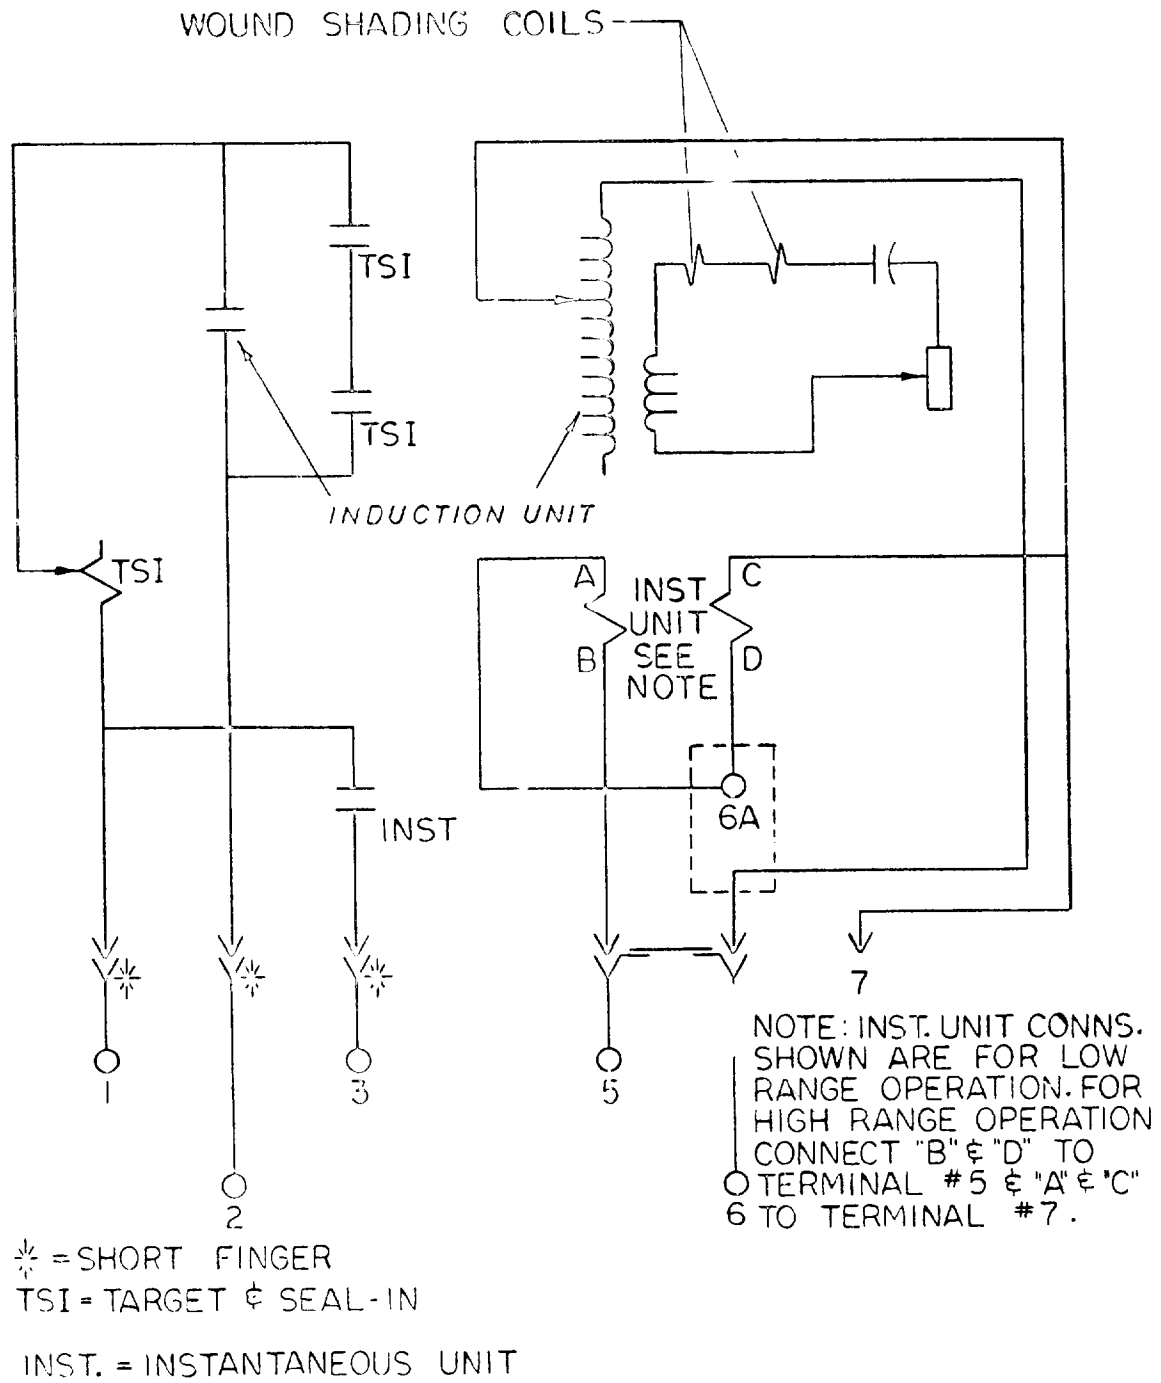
WOUND SHADING COILS

TSI

TSI

INDUCTION UNIT

TSI

A

C

INST UNIT SEE NOTE

B

D

INST

6A

7

1

2

3

5

6

NOTE: INST. UNIT CONNS. SHOWN ARE FOR LOW RANGE OPERATION. FOR HIGH RANGE OPERATION CONNECT "B" & "D" TO TERMINAL #5 & "A" & "C" TO TERMINAL #7.

✳ = SHORT FINGER
TSI = TARGET & SEAL-IN

INST. = INSTANTANEOUS UNIT